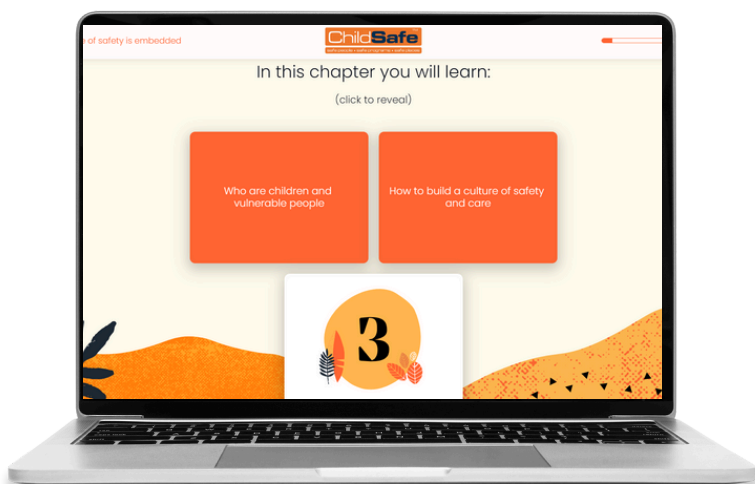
of safety is embedded

ChildSafe
safe people • safe programs • safe places

In this chapter you will learn:

(click to reveal)

Who are children and vulnerable people

How to build a culture of safety and care

3